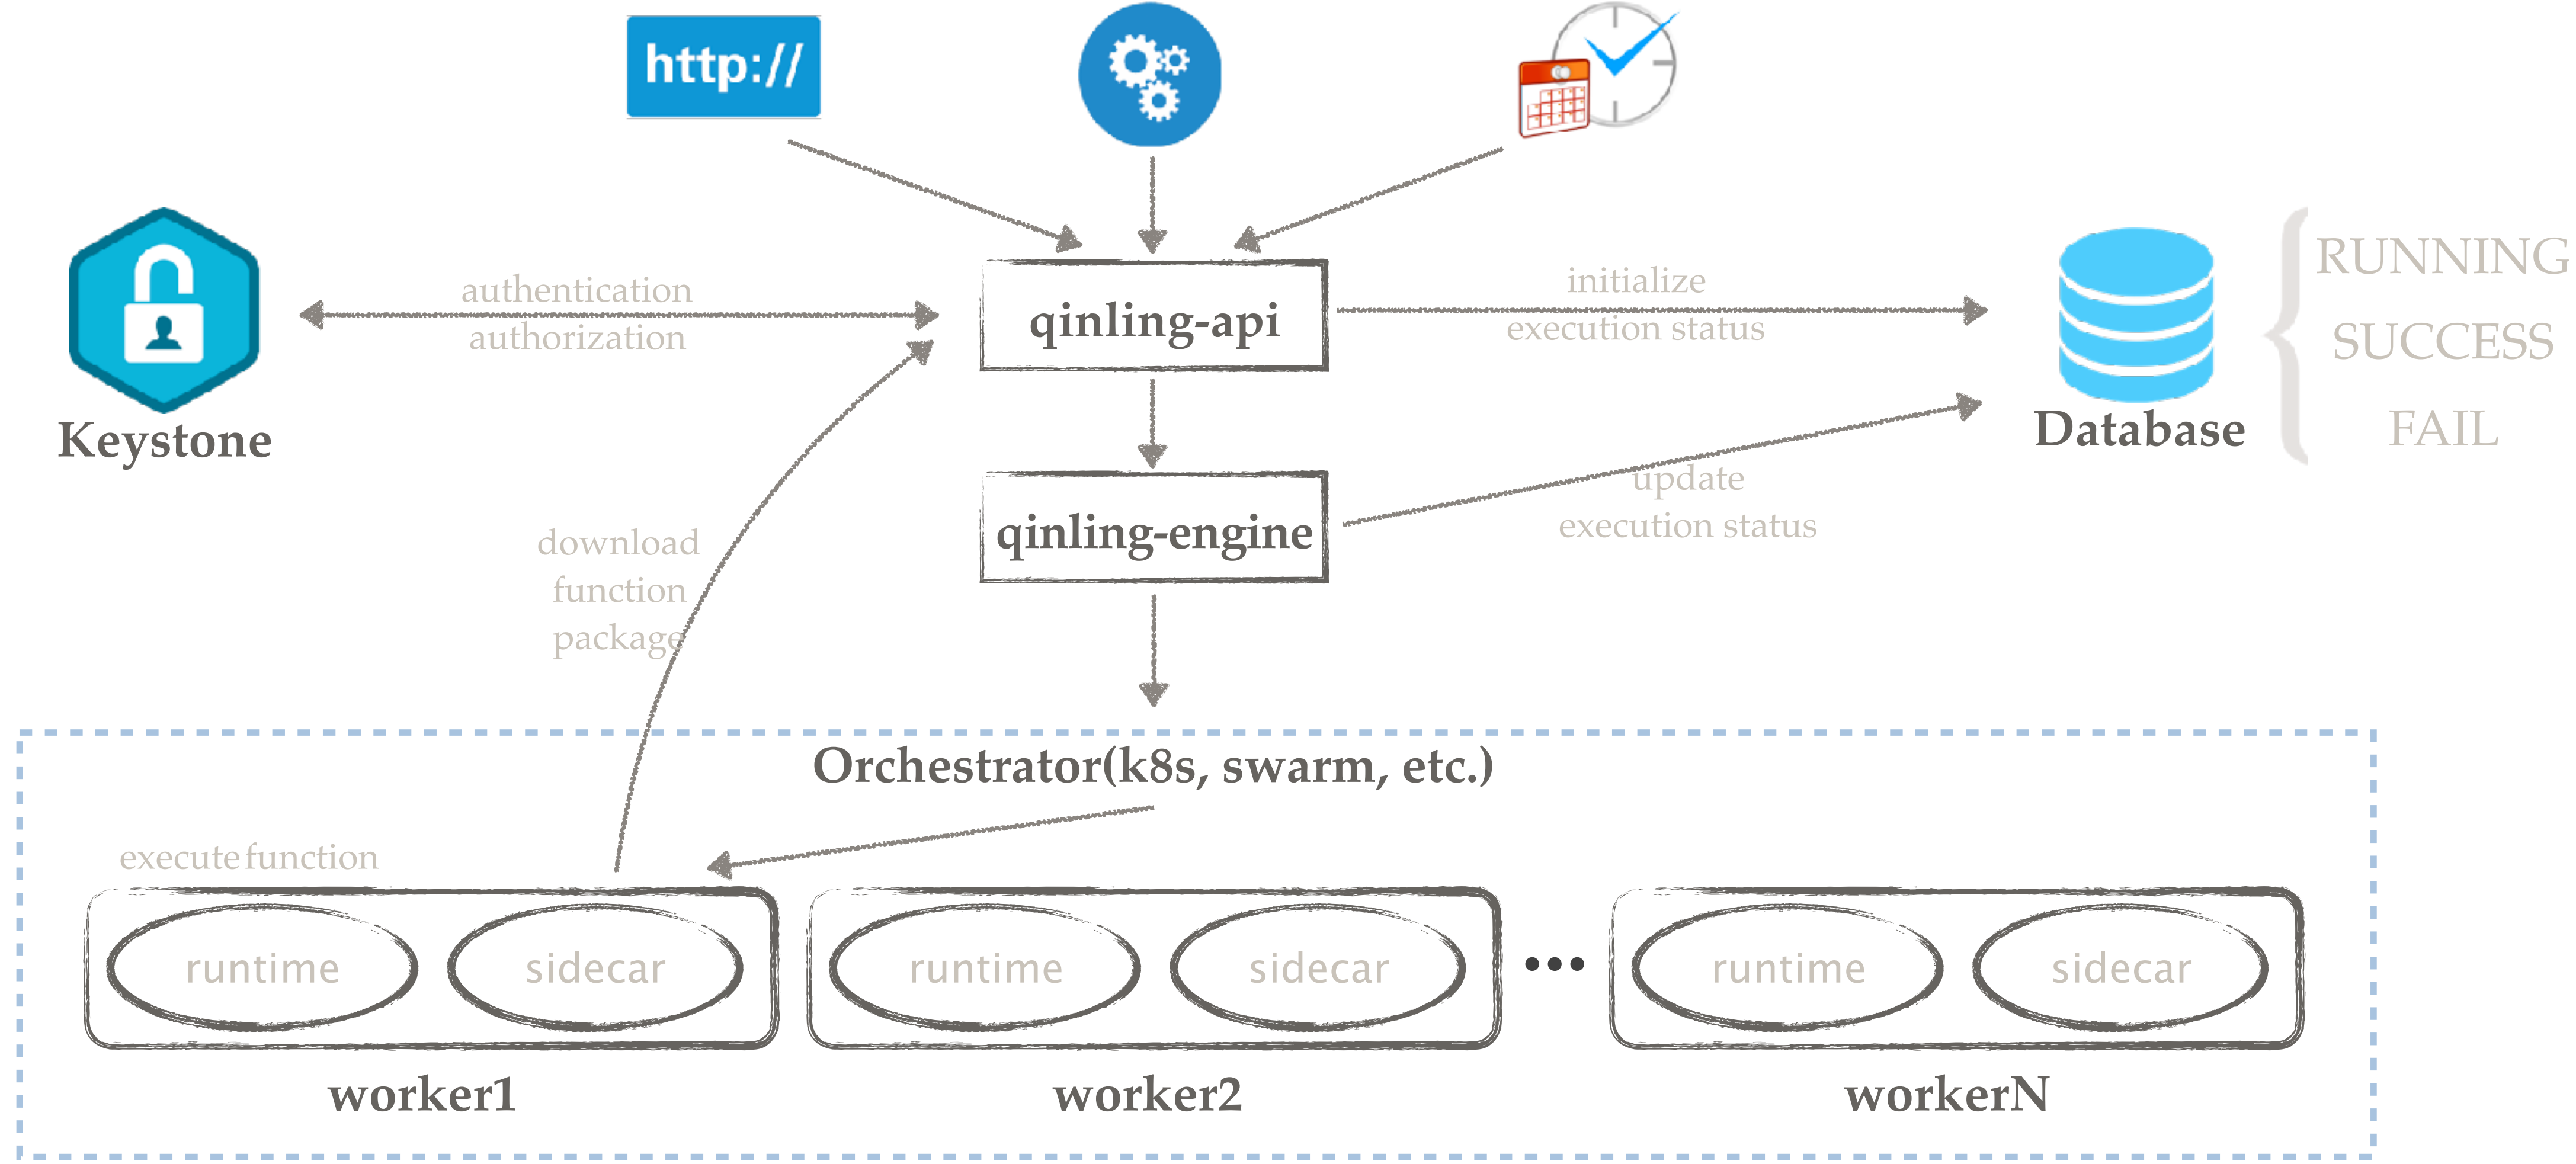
http://

Keystone

authentication
authorization

qinling-api

initialize
execution status

Database

RUNNING
SUCCESS
FAIL

qinling-engine

update
execution status

download
function
package

Orchestrator(k8s, swarm, etc.)

execute function

runtime
sidecar

worker1

runtime
sidecar

worker2

•••

runtime
sidecar

workerN